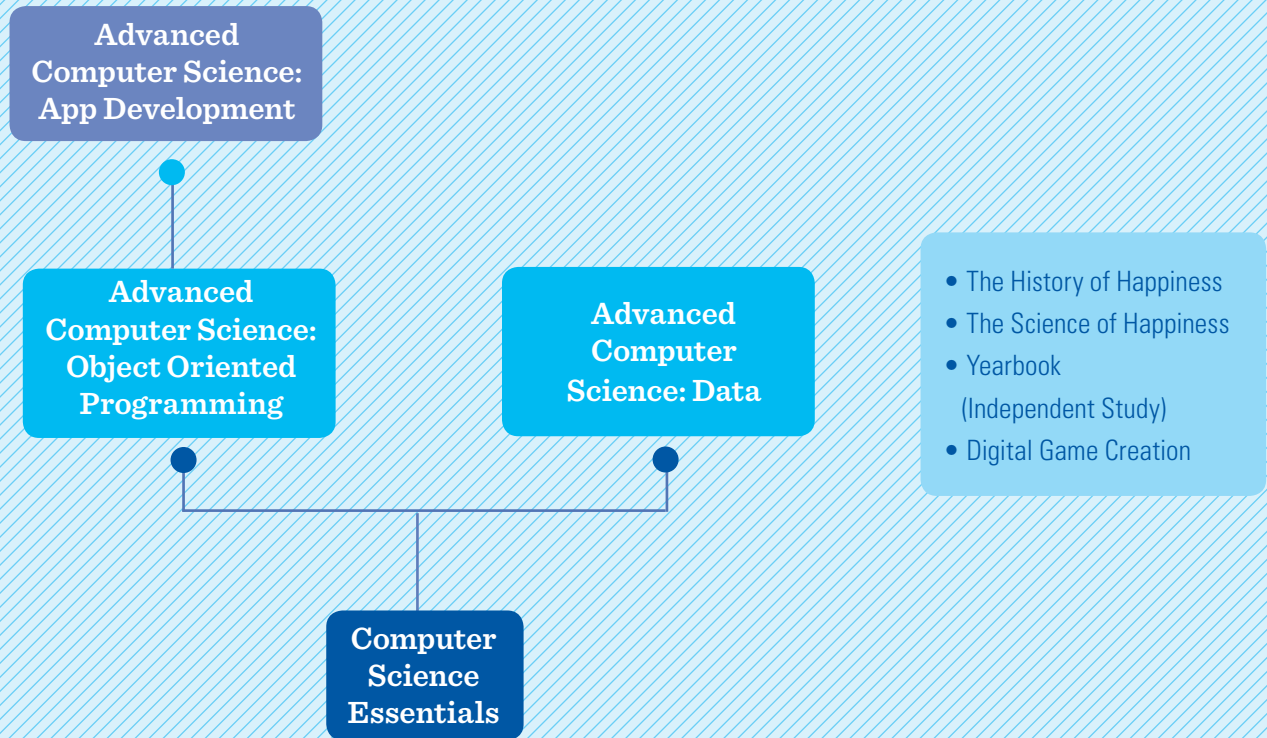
Advanced Computer Science: App Development

Advanced Computer Science: Object Oriented Programming

Advanced Computer Science: Data

Computer Science Essentials

- The History of Happiness
- The Science of Happiness
- Yearbook (Independent Study)
- Digital Game Creation